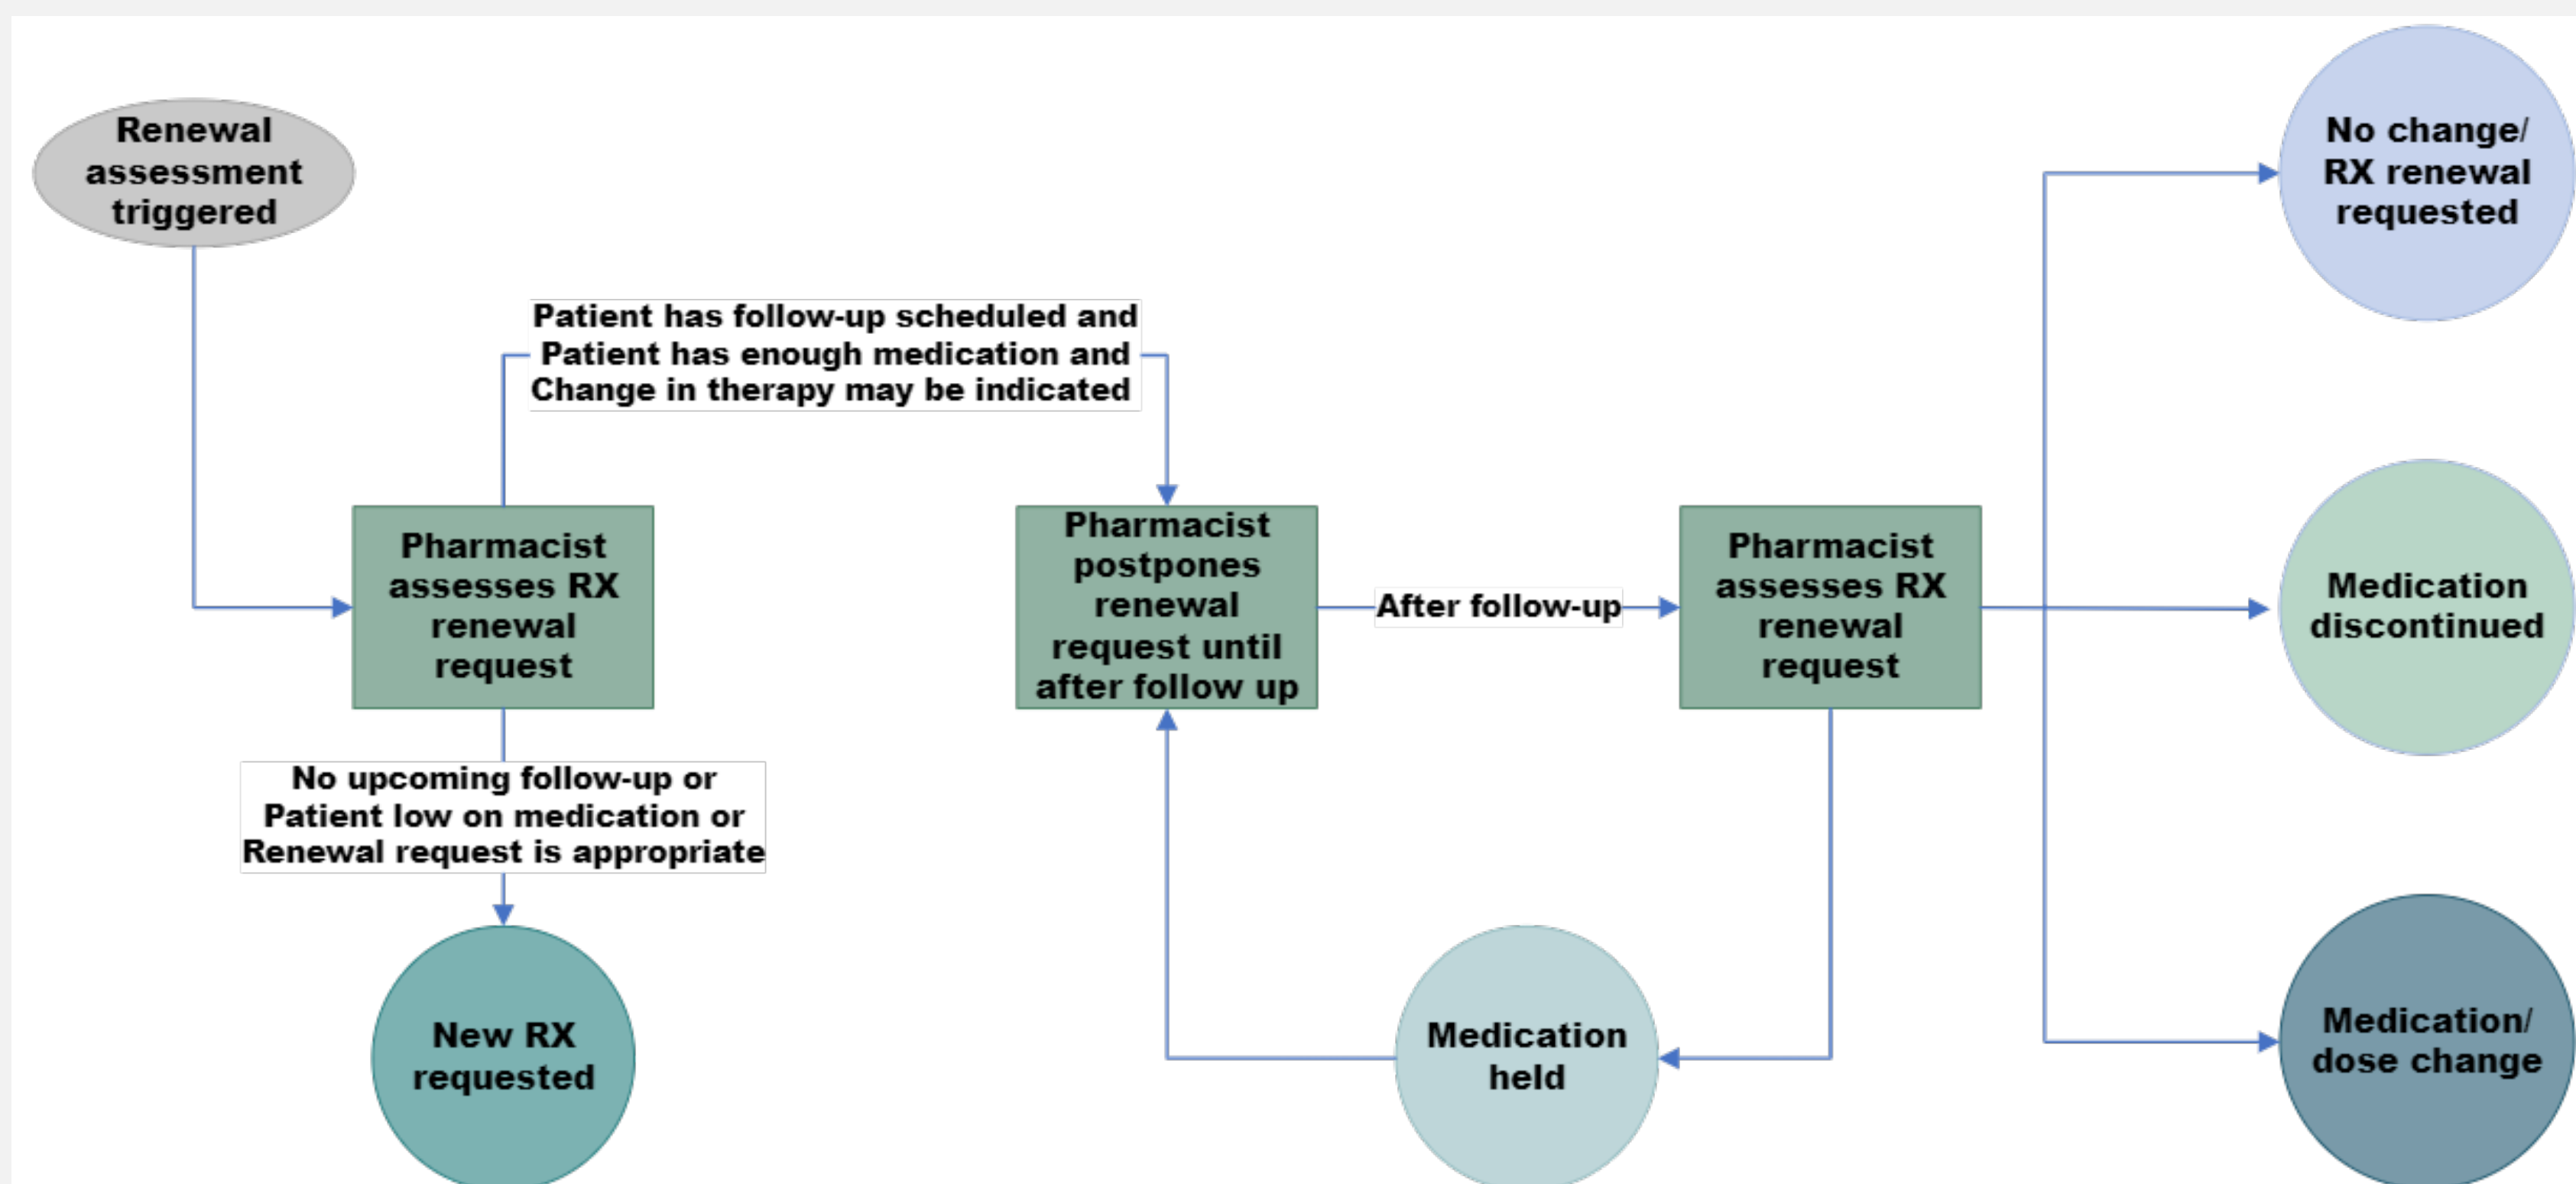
Renewal assessment triggered

Patient has follow-up scheduled and Patient has enough medication and Change in therapy may be indicated

Pharmacist assesses RX renewal request

No upcoming follow-up or Patient low on medication or Renewal request is appropriate

New RX requested

Pharmacist postpones renewal request until after follow up

After follow-up

Pharmacist assesses RX renewal request

Medication held

No change/ RX renewal requested

Medication discontinued

Medication/ dose change